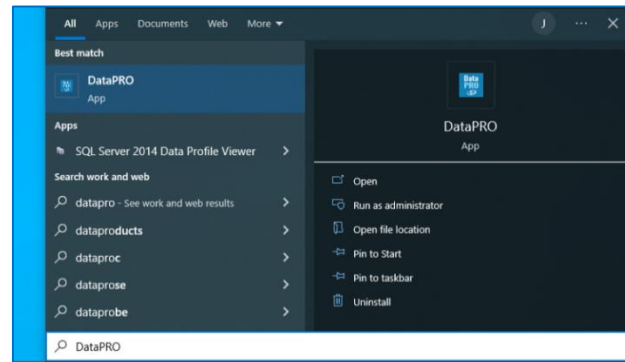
All Apps Documents Web More ▾ J ··· ✕

Best match

DataPRO
App

Apps

SQL Server 2014 Data Profile Viewer >

Search work and web

datapro - See work and web results >

dataproducts >

dataproc >

dataprose >

dataprobe >

Data PRO

DataPRO
App

Open

Run as administrator

Open file location

Pin to Start

Pin to taskbar

Uninstall

DataPRO